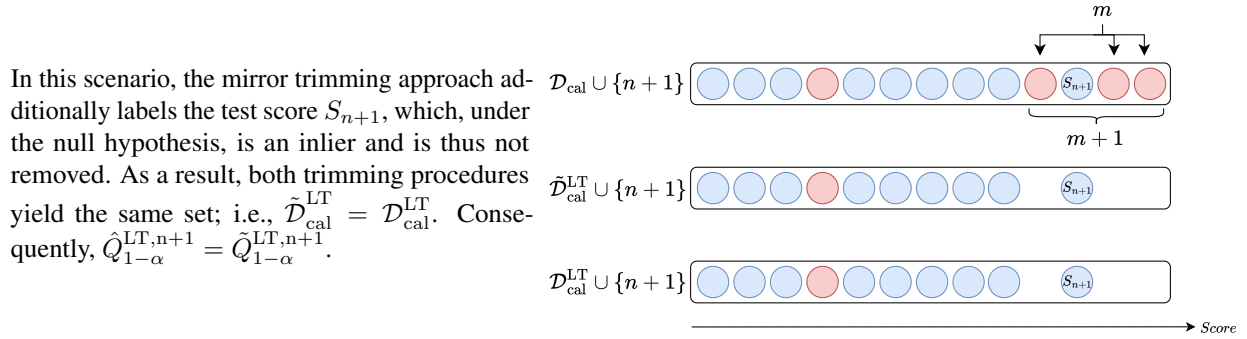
In this scenario, the mirror trimming approach additionally labels the test score $S_{n+1}$, which, under the null hypothesis, is an inlier and is thus not removed. As a result, both trimming procedures yield the same set; i.e., $\tilde{\mathcal{D}}_{\text{cal}}^{\text{LT}} = \mathcal{D}_{\text{cal}}^{\text{LT}}$. Consequently, $\hat{Q}_{1-\alpha}^{\text{LT,n+1}} = \tilde{Q}_{1-\alpha}^{\text{LT,n+1}}$.

$m$

$\mathcal{D}_{\text{cal}} \cup \{n+1\}$

$S_{n+1}$

$m+1$

$\tilde{\mathcal{D}}_{\text{cal}}^{\text{LT}} \cup \{n+1\}$

$S_{n+1}$

$\mathcal{D}_{\text{cal}}^{\text{LT}} \cup \{n+1\}$

$S_{n+1}$

Score